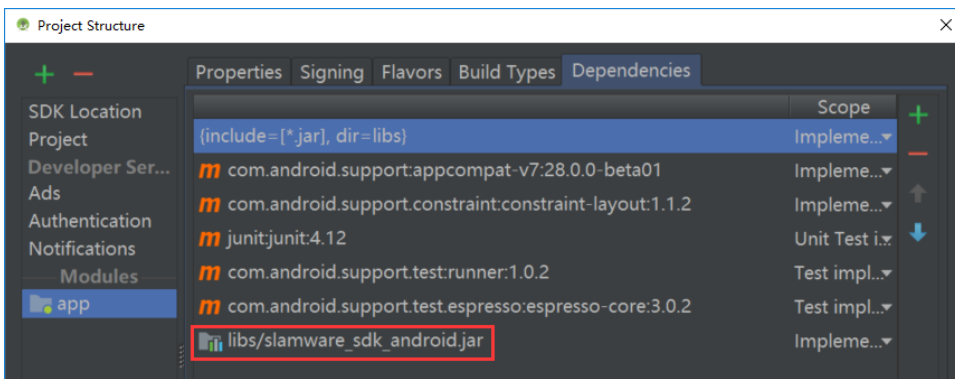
Project Structure

+ −

SDK Location
Project
Developer Ser...
Ads
Authentication
Notifications
Modules
app

Properties | Signing | Flavors | Build Types | Dependencies

| | Scope |
|---|---|
| {include=[*.jar], dir=libs} | Impleme... |
| m com.android.support:appcompat-v7:28.0.0-beta01 | Impleme... |
| m com.android.support.constraint:constraint-layout:1.1.2 | Impleme... |
| m junit:junit:4.12 | Unit Test i... |
| m com.android.support.test:runner:1.0.2 | Test impl... |
| m com.android.support.test.espresso:espresso-core:3.0.2 | Test impl... |
| libs/slamware_sdk_android.jar | Impleme... |

+ −